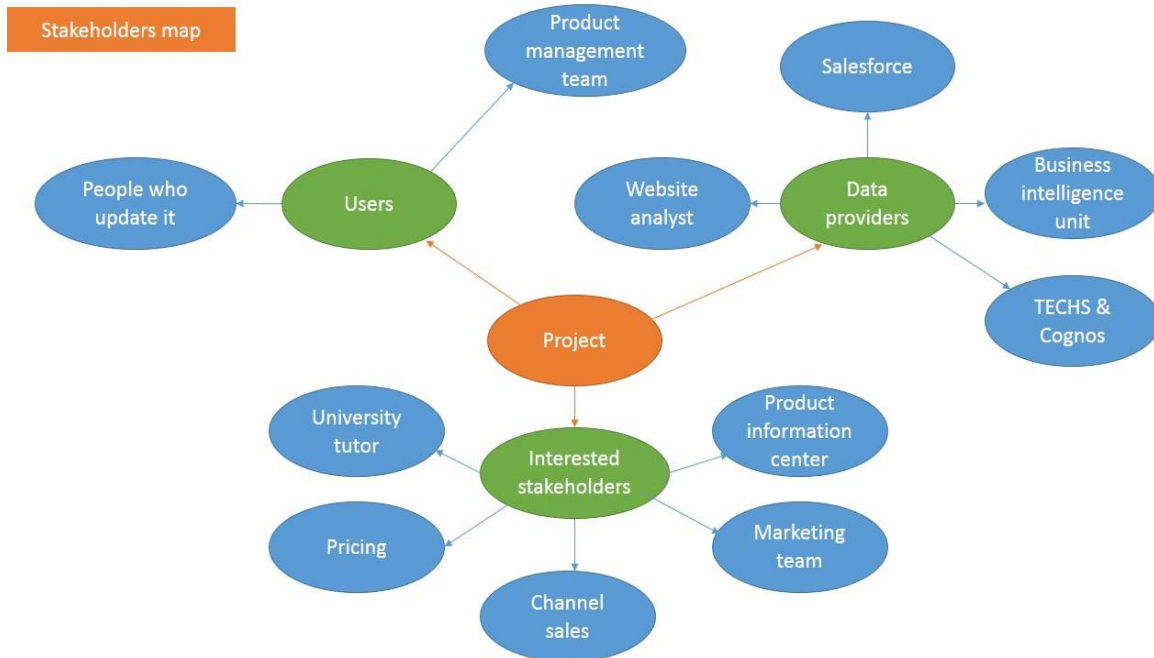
Stakeholders map

Product management team

Salesforce

People who update it

Users

Website analyst

Data providers

Business intelligence unit

TECHS & Cognos

Project

University tutor

Interested stakeholders

Product information center

Pricing

Marketing team

Channel sales